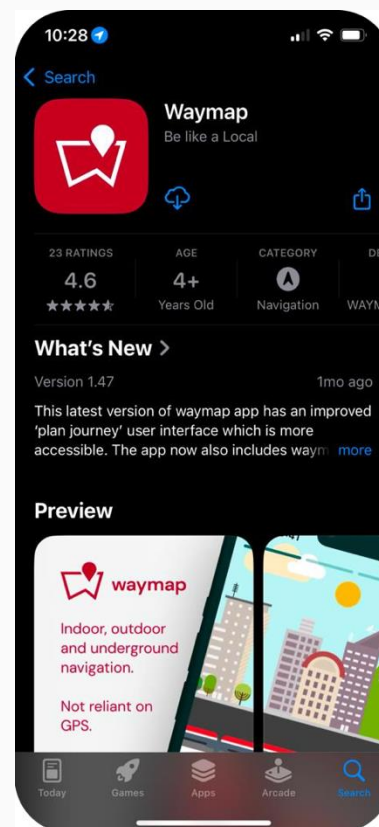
10:28

Search

Waymap

Be like a Local

23 RATINGS

4.6

★★★★★

AGE

4+

Years Old

CATEGORY

Navigation

DE

WAYM

What's New >

Version 1.47

1mo ago

This latest version of waymap app has an improved 'plan journey' user interface which is more accessible. The app now also includes waym more

Preview

waymap

Indoor, outdoor and underground navigation.

Not reliant on GPS.

Today

Games

Apps

Arcade

Search